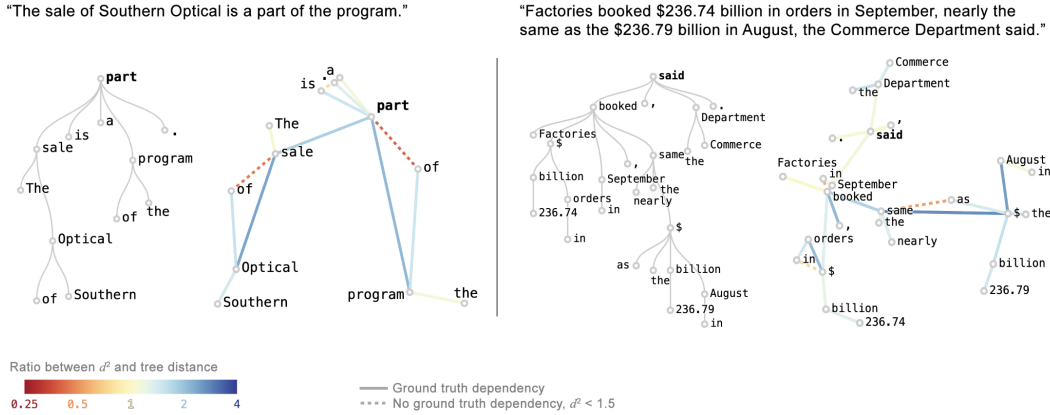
"The sale of Southern Optical is a part of the program."

"Factories booked \$236.74 billion in orders in September, nearly the same as the \$236.79 billion in August, the Commerce Department said."

part
sale
is
a
.
The
program
Optical
of
the
of
Southern

is
.
a
part
The
sale
of
of
Optical
Southern
program
the

said
booked
,
.
Department
Factories
\$
Commerce
same
the
,
billion
September
orders
the
nearly
236.74
in
in
\$
as
billion
the
August
236.79
in

Commerce
Department
the
,
.
said
Factories
in
September
August
booked
as
in
same
\$
the
,
the
orders
nearly
in
\$
billion
236.79
billion
236.74

Ratio between $d^2$ and tree distance
0.25
0.5
1
2
4

Ground truth dependency
No ground truth dependency, $d^2 < 1.5$